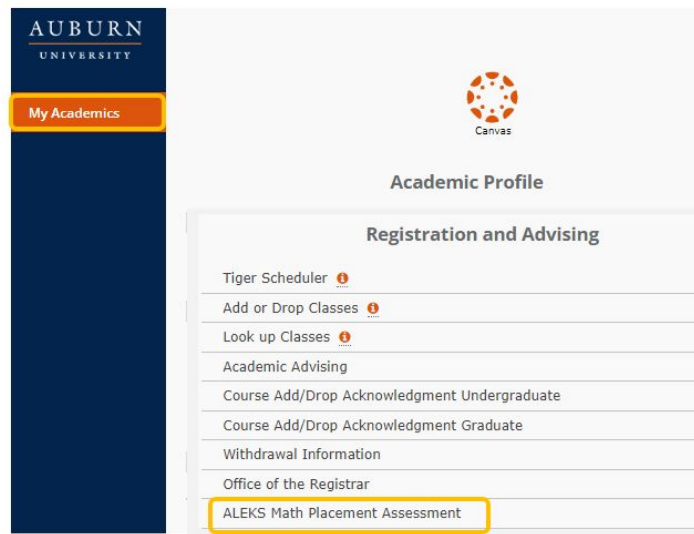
AUBURN
UNIVERSITY

My Academics

Canvas

Academic Profile

Registration and Advising

Tiger Scheduler
Add or Drop Classes
Look up Classes
Academic Advising
Course Add/Drop Acknowledgment Undergraduate
Course Add/Drop Acknowledgment Graduate
Withdrawal Information
Office of the Registrar
ALEKS Math Placement Assessment